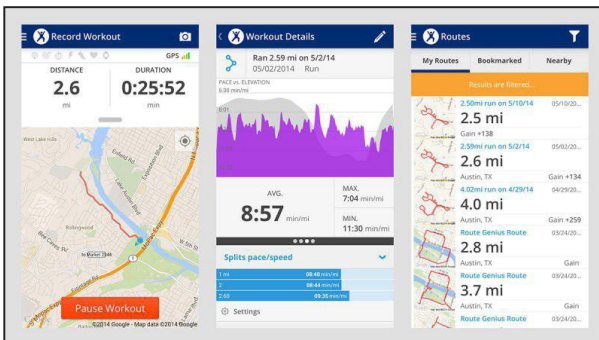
Record Workout

GPS

DISTANCE
2.6
mi

DURATION
0:25:52
min

West Lake Hills

Rollingwood

Pause Workout

©2014 Google - Map data ©2014 Google

Workout Details

Ran 2.59 mi on 5/2/14
05/02/2014 Run

PACE vs. ELEVATION

AVG.
8:57 min/mi

MAX.
7:04 min/mi

MIN.
11:30 min/mi

Splits pace/speed

1 mi 08:40 min/mi
2 08:44 min/mi
2.60 09:35 min/mi

Settings

Routes

My Routes
Bookmarked
Nearby

Results are filtered...

2.50mi run on 5/10/14 05/10/20..
2.5 mi
Gain +138

2.59mi run on 5/2/14 05/02/20..
2.6 mi
Austin, TX Gain +134

4.02mi run on 4/29/14 04/29/20..
4.0 mi
Austin, TX Gain +259

Route Genius Route 09/24/20..
2.8 mi
Austin, TX Gain

Route Genius Route 09/24/20..
3.7 mi
Austin, TX Gain

Route Genius Route 09/24/20..